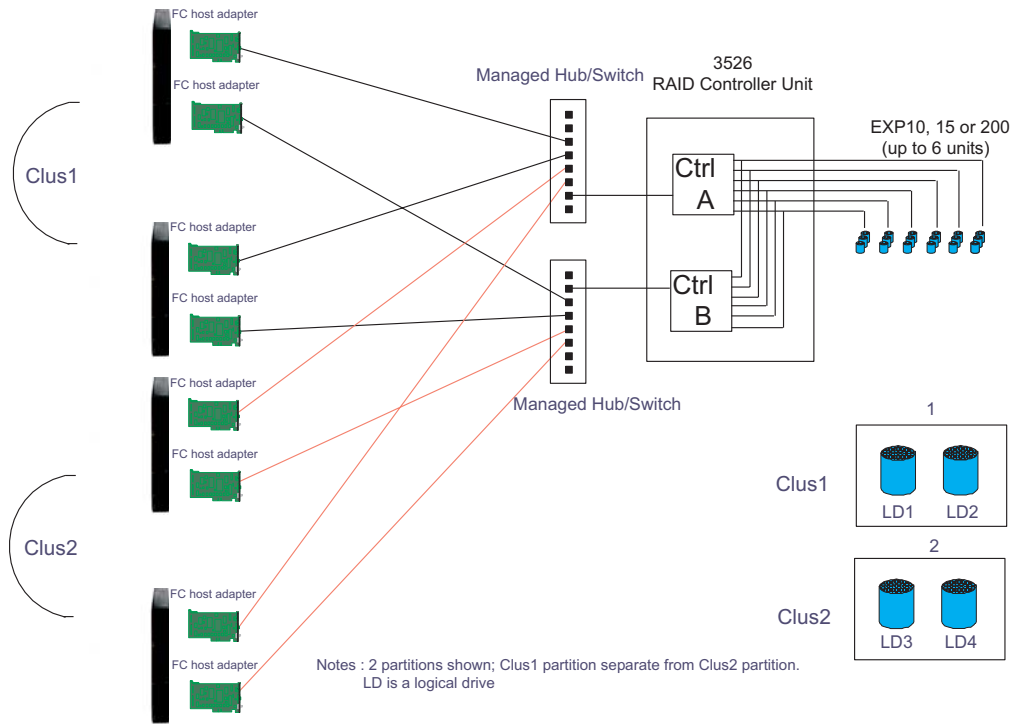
FC host adapter

FC host adapter

Clus1

FC host adapter

FC host adapter

FC host adapter

FC host adapter

Clus2

FC host adapter

FC host adapter

Managed Hub/Switch

3526
RAID Controller Unit

EXP10, 15 or 200
(up to 6 units)

Ctrl
A

Ctrl
B

Managed Hub/Switch

1

Clus1

LD1 LD2

2

Clus2

LD3 LD4

Notes : 2 partitions shown; Clus1 partition separate from Clus2 partition.
LD is a logical drive